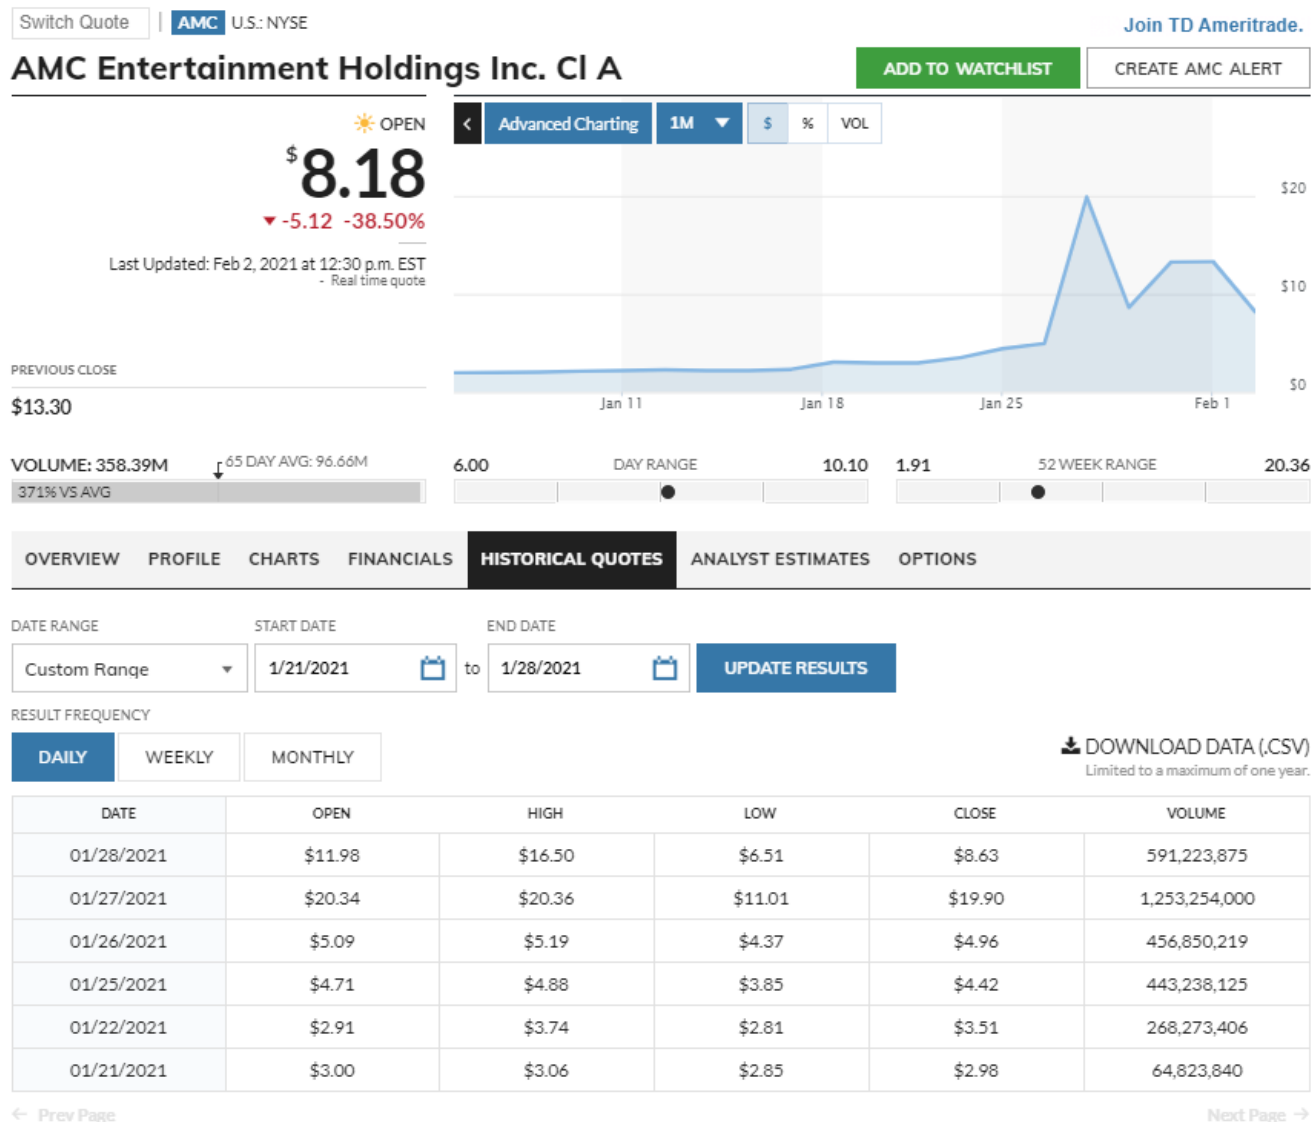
Switch Quote | AMC U.S.: NYSE

Join TD Ameritrade.

AMC Entertainment Holdings Inc. Cl A

ADD TO WATCHLIST

CREATE AMC ALERT

OPEN

$8.18

-5.12 -38.50%

Last Updated: Feb 2, 2021 at 12:30 p.m. EST
- Real time quote

Advanced Charting 1M $ % VOL

$20
$10
$0

Jan 11 Jan 18 Jan 25 Feb 1

PREVIOUS CLOSE

$13.30

VOLUME: 358.39M

65 DAY AVG: 96.66M

371% VS AVG

6.00 DAY RANGE 10.10

1.91 52 WEEK RANGE 20.36

OVERVIEW PROFILE CHARTS FINANCIALS HISTORICAL QUOTES ANALYST ESTIMATES OPTIONS

DATE RANGE

Custom Range

START DATE

1/21/2021

to

END DATE

1/28/2021

UPDATE RESULTS

RESULT FREQUENCY

DAILY WEEKLY MONTHLY

DOWNLOAD DATA (.CSV)
Limited to a maximum of one year.

| DATE | OPEN | HIGH | LOW | CLOSE | VOLUME |
|---|---|---|---|---|---|
| 01/28/2021 | $11.98 | $16.50 | $6.51 | $8.63 | 591,223,875 |
| 01/27/2021 | $20.34 | $20.36 | $11.01 | $19.90 | 1,253,254,000 |
| 01/26/2021 | $5.09 | $5.19 | $4.37 | $4.96 | 456,850,219 |
| 01/25/2021 | $4.71 | $4.88 | $3.85 | $4.42 | 443,238,125 |
| 01/22/2021 | $2.91 | $3.74 | $2.81 | $3.51 | 268,273,406 |
| 01/21/2021 | $3.00 | $3.06 | $2.85 | $2.98 | 64,823,840 |

Prev Page

Next Page